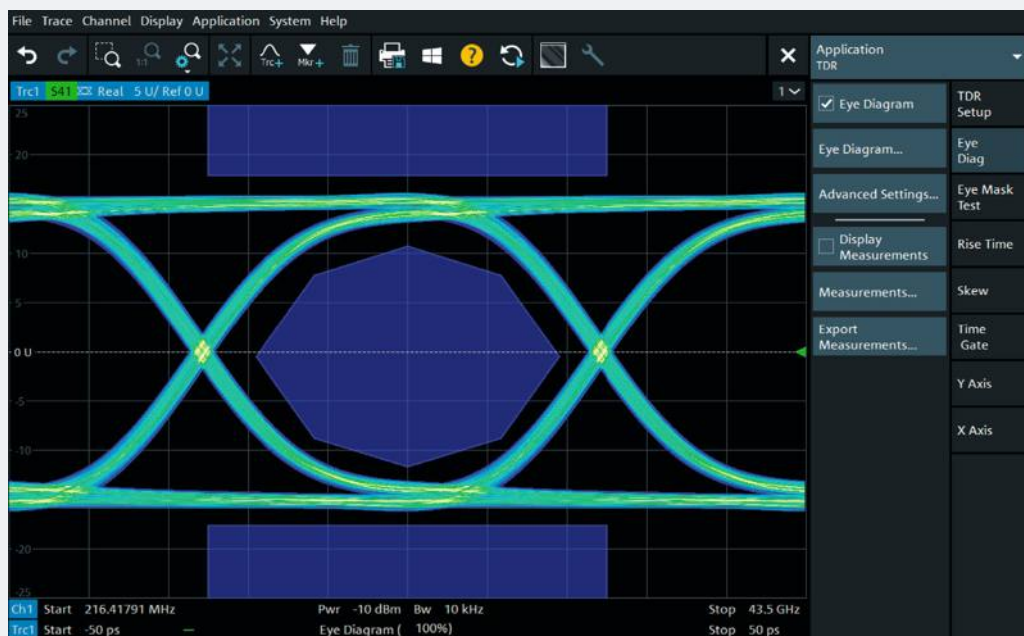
File Trace Channel Display Application System Help

Trc+ Mkr+

Application
TDR

Trc1 S41 Real 5 U/ Ref 0 U

1

25
20
10
5
0 U
-5
-10
-20
-25

Eye Diagram

Eye Diagram...

Advanced Settings...

Display Measurements

Measurements...

Export Measurements...

TDR Setup

Eye Diag

Eye Mask Test

Rise Time

Skew

Time Gate

Y Axis

X Axis

Ch1 Start 216.41791 MHz Pwr -10 dBm Bw 10 kHz Stop 43.5 GHz

Trc1 Start -50 ps Eye Diagram ( 100%) Stop 50 ps